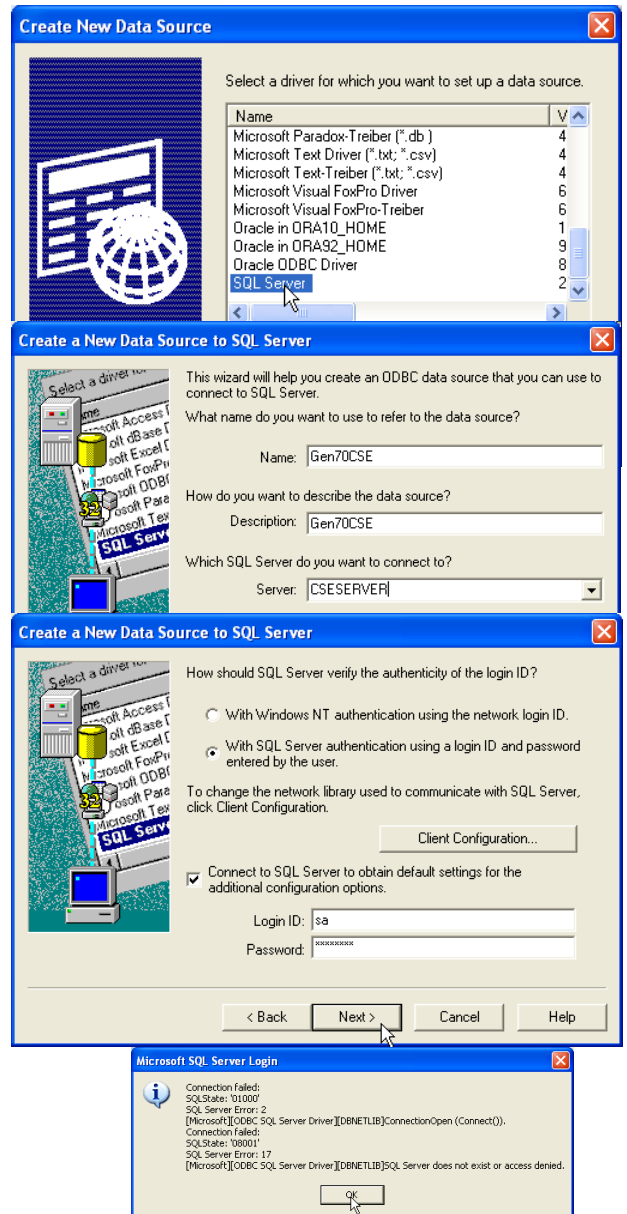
Create New Data Source

Select a driver for which you want to set up a data source.

| Name | V |
|---|---|
| Microsoft Paradox-Treiber (*.db ) | 4 |
| Microsoft Text Driver (*.txt; *.csv) | 4 |
| Microsoft Text-Treiber (*.txt; *.csv) | 4 |
| Microsoft Visual FoxPro Driver | 6 |
| Microsoft Visual FoxPro-Treiber | 6 |
| Oracle in ORA10_HOME | 1 |
| Oracle in ORA92_HOME | 9 |
| Oracle ODBC Driver | 8 |
| SQL Server | 2 |

Create a New Data Source to SQL Server

Select a driver ame soft Access soft dBase soft Excel soft FoxPr soft ODB osoft Para Microsoft Tex SQL Serv

This wizard will help you create an ODBC data source that you can use to connect to SQL Server.

What name do you want to use to refer to the data source?

Name: Gen70CSE

How do you want to describe the data source?

Description: Gen70CSE

Which SQL Server do you want to connect to?

Server: CSESERVER

Create a New Data Source to SQL Server

How should SQL Server verify the authenticity of the login ID?

With Windows NT authentication using the network login ID.

With SQL Server authentication using a login ID and password entered by the user.

To change the network library used to communicate with SQL Server, click Client Configuration.

Client Configuration...

Connect to SQL Server to obtain default settings for the additional configuration options.

Login ID: sa

Password: ********

< Back Next > Cancel Help

Microsoft SQL Server Login

Connection failed:
SQLState: '01000'
SQL Server Error: 2
[Microsoft][ODBC SQL Server Driver][DBNETLIB]ConnectionOpen (Connect()).
Connection failed:
SQLState: '08001'
SQL Server Error: 17
[Microsoft][ODBC SQL Server Driver][DBNETLIB]SQL Server does not exist or access denied.

OK